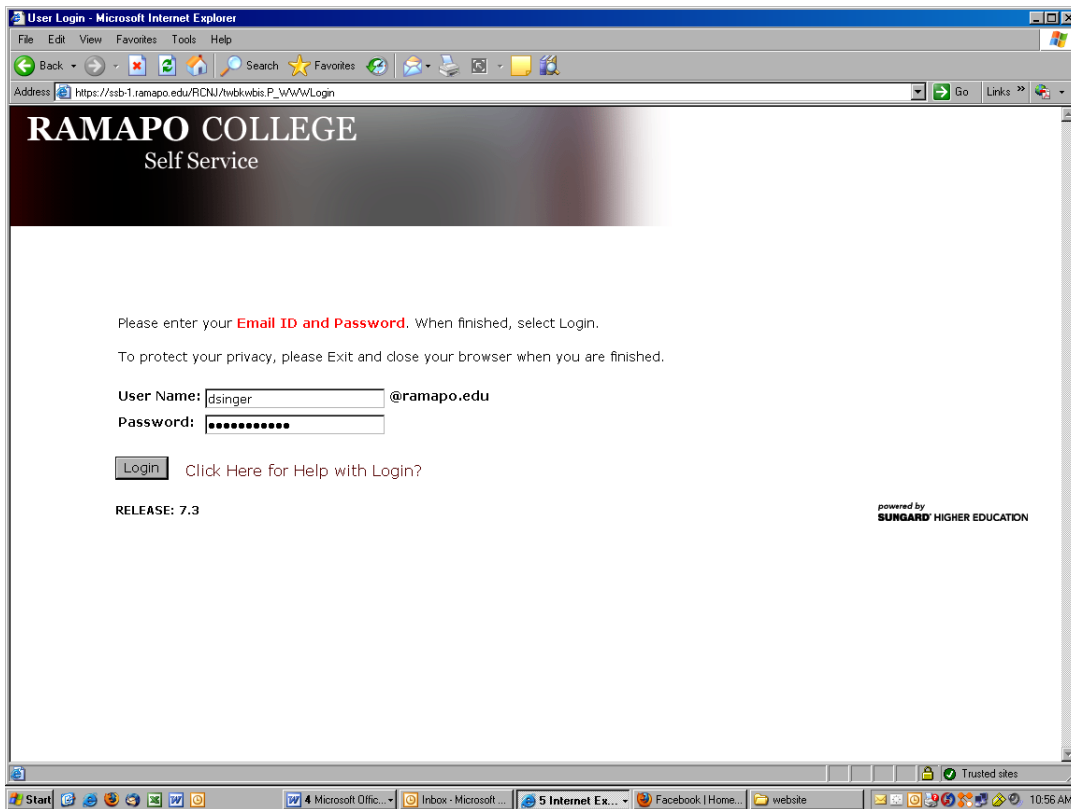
User Login - Microsoft Internet Explorer

File Edit View Favorites Tools Help

Back Search Favorites

Address https://ssb-1.ramapo.edu/RCNJ/twbkwbis.P_WWWLogin

Go Links

RAMAPO COLLEGE
Self Service

Please enter your Email ID and Password. When finished, select Login.

To protect your privacy, please Exit and close your browser when you are finished.

User Name: dsinger @ramapo.edu
Password: ●●●●●●●●●●●

Login Click Here for Help with Login?

RELEASE: 7.3

powered by
SUNGARD HIGHER EDUCATION

Trusted sites

Start 4 Microsoft Offic... Inbox - Microsoft ... 5 Internet Ex... Facebook | Home... website 10:56 AM